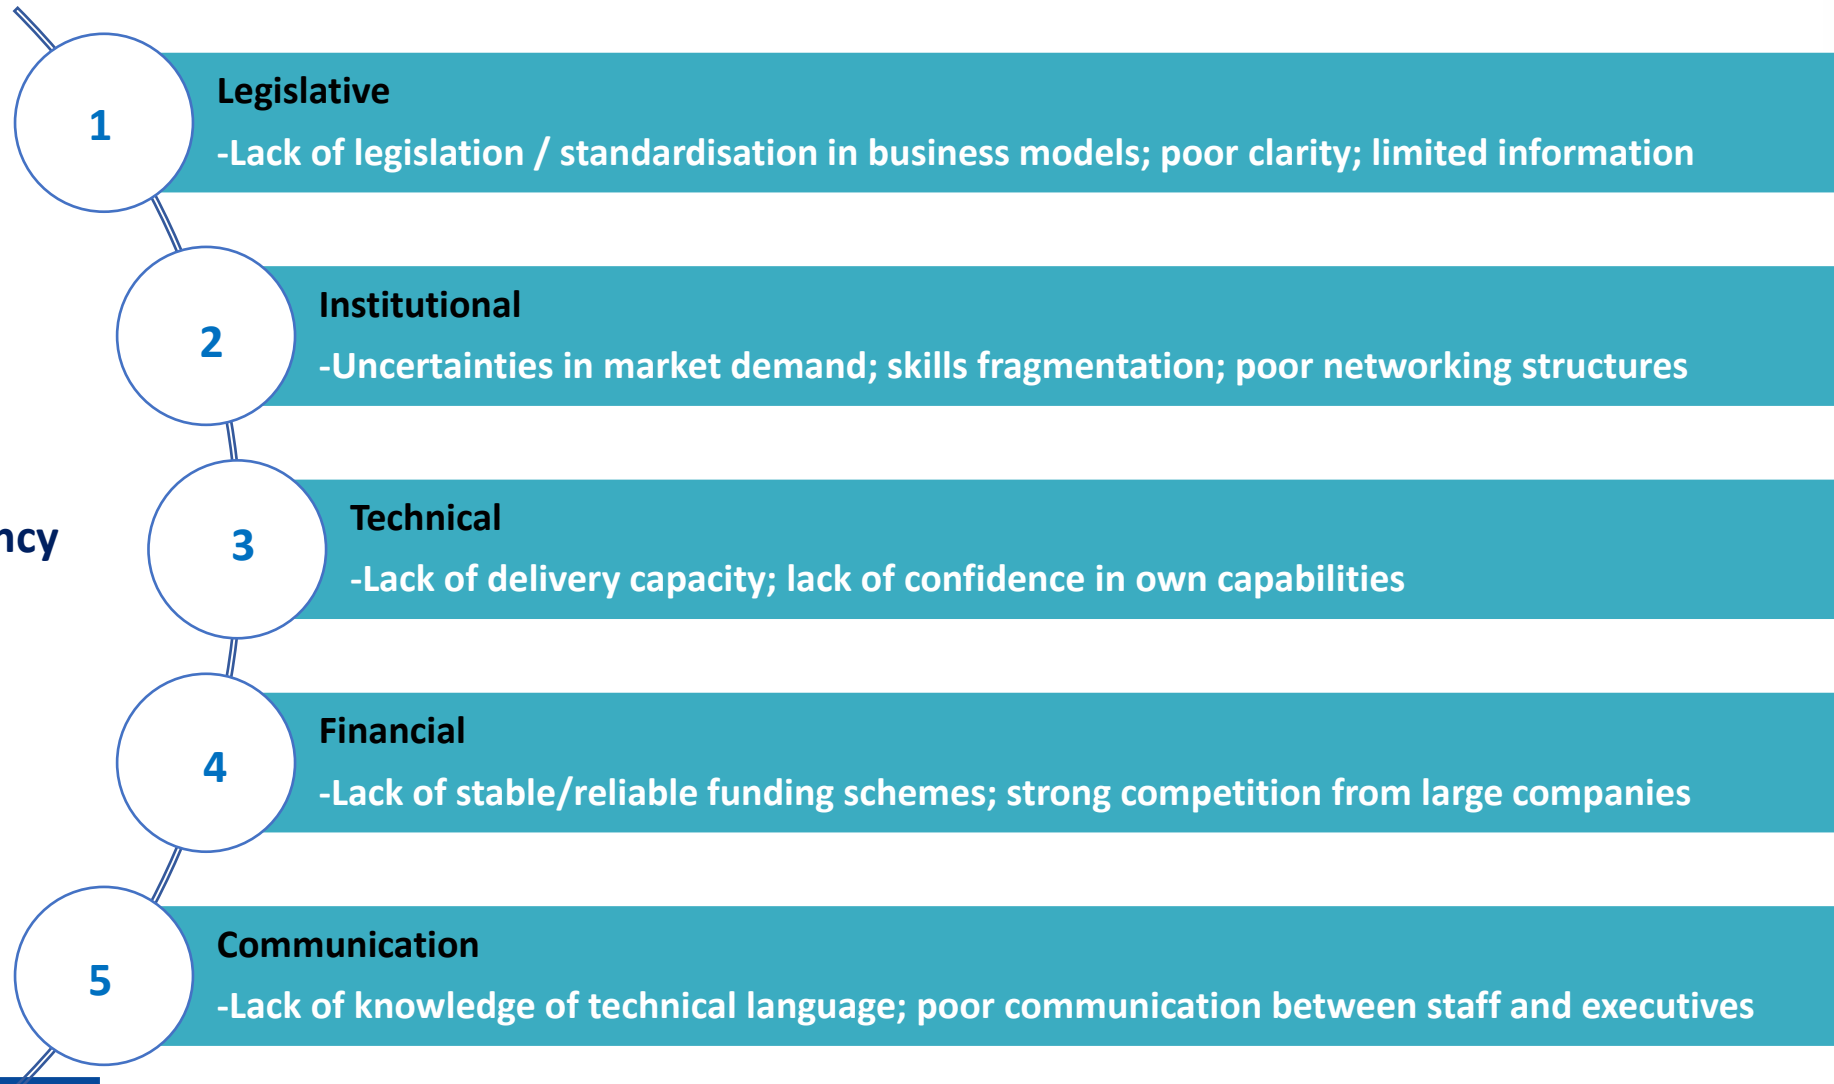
1
Legislative
-Lack of legislation / standardisation in business models; poor clarity; limited information

2
Institutional
-Uncertainties in market demand; skills fragmentation; poor networking structures

ncy

3
Technical
-Lack of delivery capacity; lack of confidence in own capabilities

4
Financial
-Lack of stable/reliable funding schemes; strong competition from large companies

5
Communication
-Lack of knowledge of technical language; poor communication between staff and executives